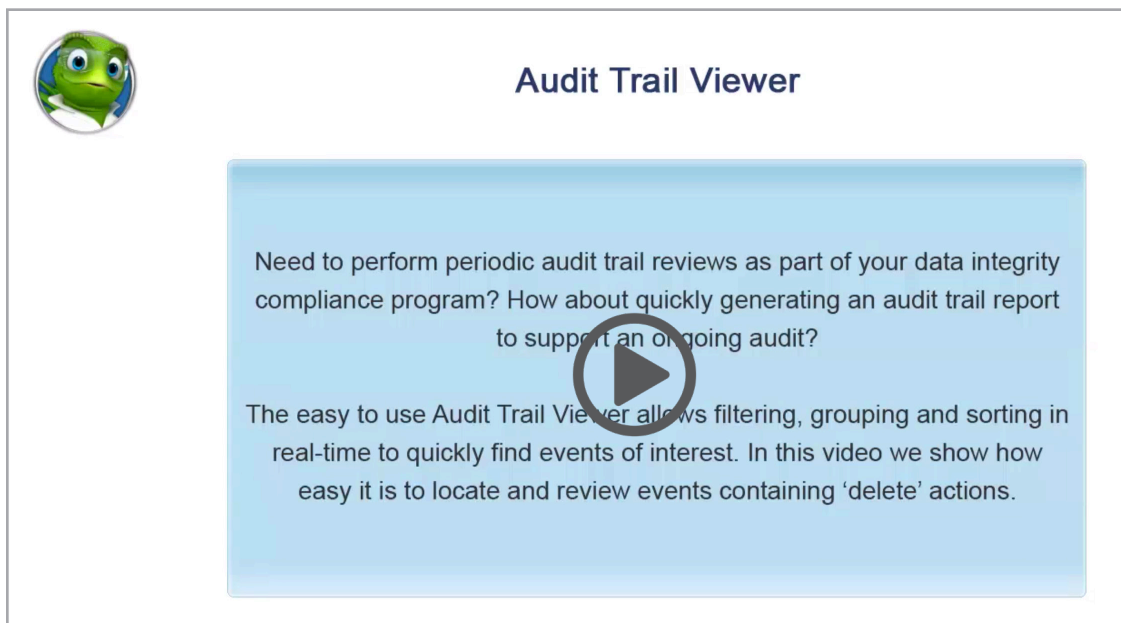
Audit Trail Viewer

Need to perform periodic audit trail reviews as part of your data integrity compliance program? How about quickly generating an audit trail report to supp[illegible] an o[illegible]going audit?

The easy to use Audit Trail Vie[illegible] all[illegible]s filtering, grouping and sorting in real-time to quickly find events of interest. In this video we show how easy it is to locate and review events containing ‘delete’ actions.